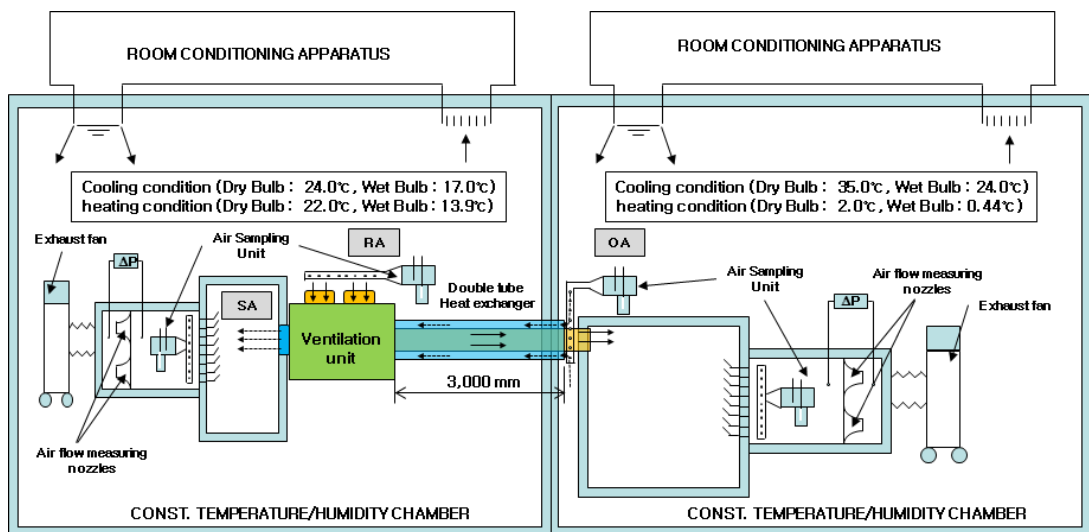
ROOM CONDITIONING APPARATUS

ROOM CONDITIONING APPARATUS

Cooling condition (Dry Bulb : 24.0℃, Wet Bulb : 17.0℃)
heating condition (Dry Bulb : 22.0℃, Wet Bulb : 13.9℃)

Cooling condition (Dry Bulb : 35.0℃, Wet Bulb : 24.0℃)
heating condition (Dry Bulb : 2.0℃, Wet Bulb : 0.44℃)

Exhaust fan

ΔP

Air Sampling Unit

RA

SA

Ventilation unit

Double tube Heat exchanger

OA

Air Sampling Unit

Air flow measuring nozzles

ΔP

Exhaust fan

3,000 mm

Air flow measuring nozzles

CONST. TEMPERATURE/HUMIDITY CHAMBER

CONST. TEMPERATURE/HUMIDITY CHAMBER